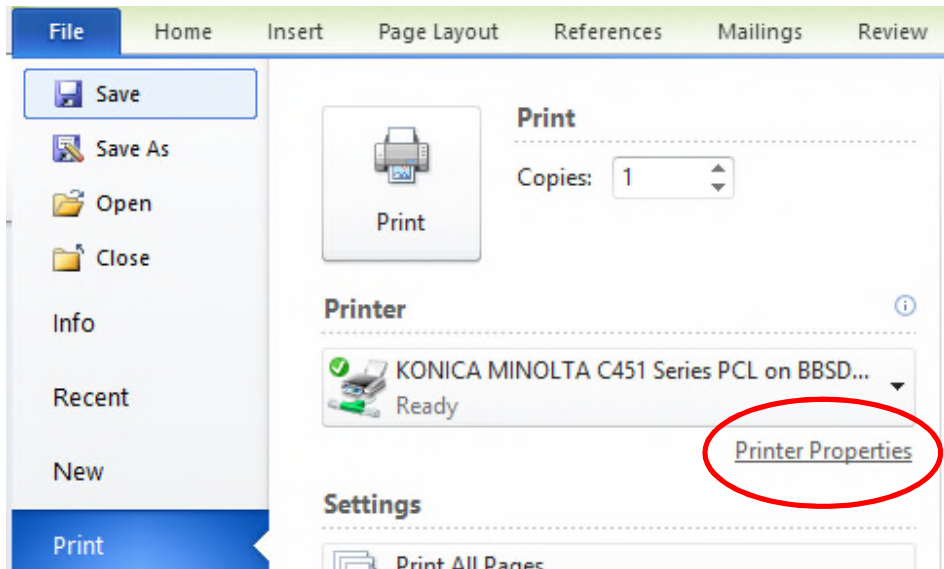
File
Home
Insert
Page Layout
References
Mailings
Review

Save
Save As
Open
Close
Info
Recent
New
Print

Print
Print
Copies: 1

Printer
KONICA MINOLTA C451 Series PCL on BBSD...
Ready
Printer Properties

Settings
Print All Pages